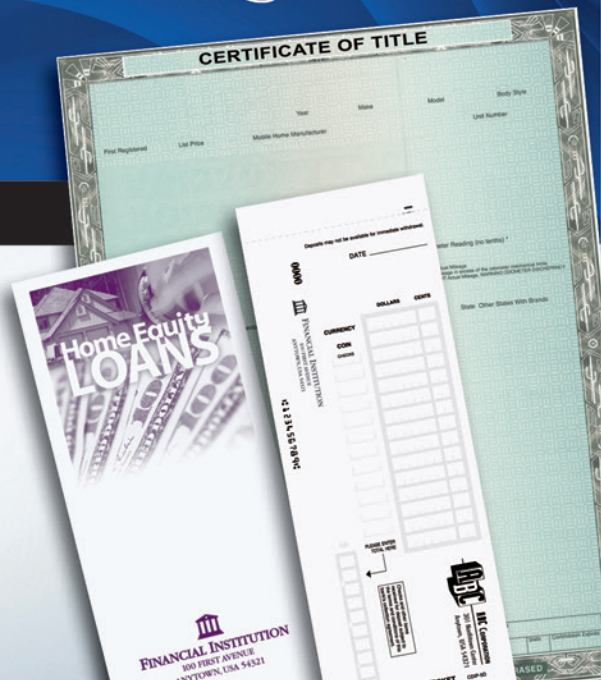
CERTIFICATE OF TITLE

Year
Make
Model
Body Style
Unit Number
First Registered
List Price
Mobile Home Manufacturer

Deposits may not be available for immediate withdrawal.
DATE
0000
FINANCIAL INSTITUTION
ANYTOWN, USA 54321
CURRENCY
COIN
CHECKS
DOLLARS
CENTS
PLEASE ENTER TOTAL HERE
ABC Corporation

meter Reading (no tenths)
State
Other States With Brands
RASED

Home Equity LOANS

FINANCIAL INSTITUTION
100 FIRST AVENUE
ANYTOWN, USA 54321